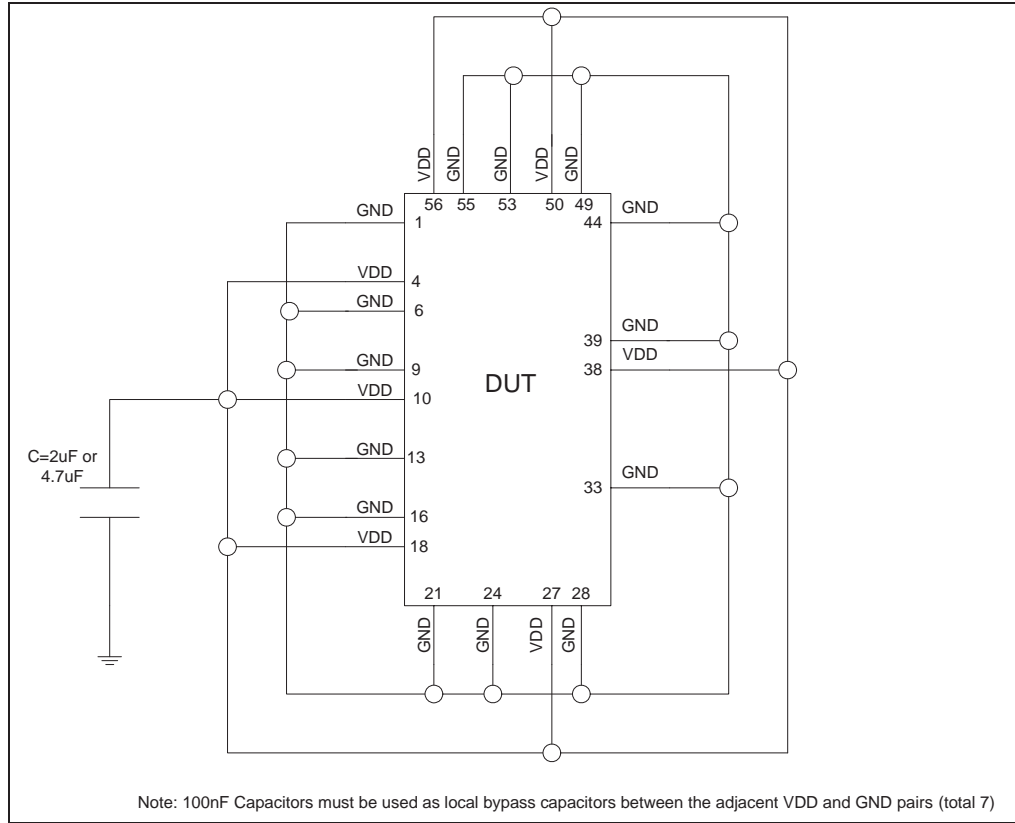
VDD GND GND VDD GND
56 55 53 50 49

GND 1
VDD 4
GND 6
GND 9
VDD 10
GND 13
GND 16
VDD 18

44 GND
39 GND
VDD
38
33 GND

DUT

C=2uF or 4.7uF

21 24 27 28
GND GND VDD GND

Note: 100nF Capacitors must be used as local bypass capacitors between the adjacent VDD and GND pairs (total 7)